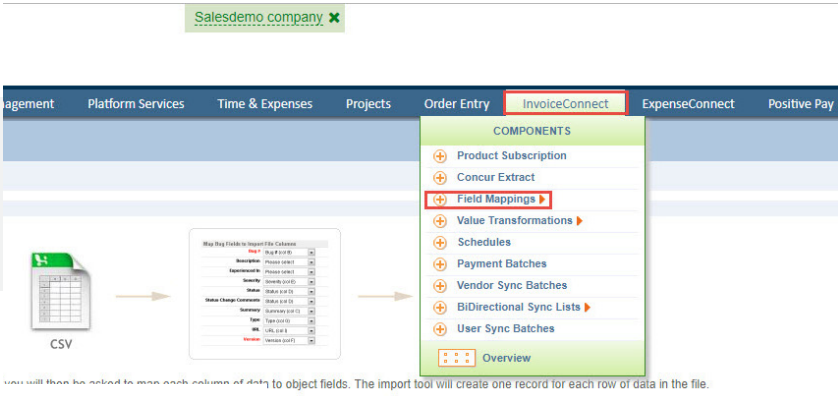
Salesdemo company ✖

agement Platform Services Time & Expenses Projects Order Entry InvoiceConnect ExpenseConnect Positive Pay

COMPONENTS
Product Subscription
Concur Extract
Field Mappings
Value Transformations
Schedules
Payment Batches
Vendor Sync Batches
BiDirectional Sync Lists
User Sync Batches
Overview

CSV

Map Bug Fields to Import File Columns
Bug #
Description
Experienced In
Severity
Status
Status Change Comments
Summary
Type
URL
Version

you will then be asked to map each column of data to object fields. The import tool will create one record for each row of data in the file.